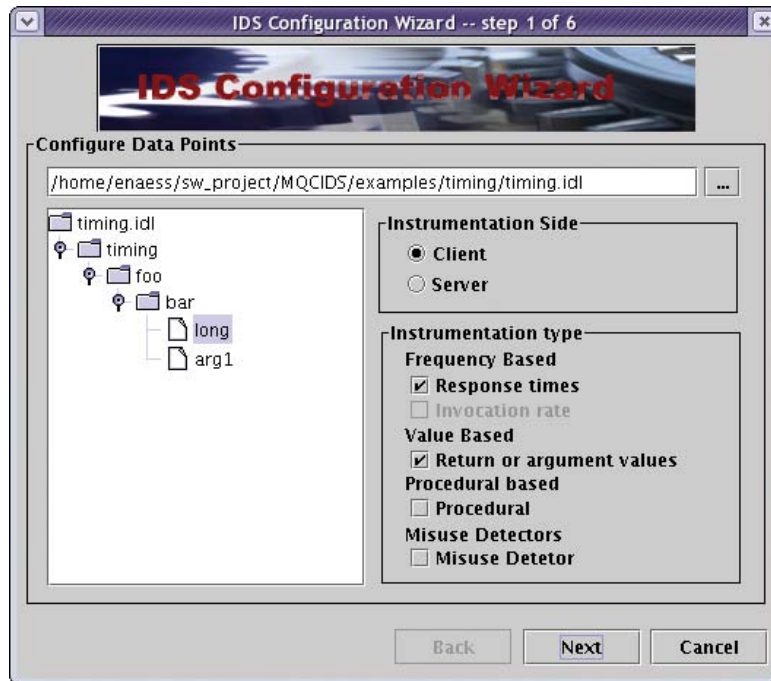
IDS Configuration Wizard -- step 1 of 6

IDS Configuration Wizard

Configure Data Points

/home/enaess/sw_project/MQCIDS/examples/timing/timing.idl

...

timing.idl
timing
foo
bar
long
arg1

Instrumentation Side
Client
Server

Instrumentation type
Frequency Based
Response times
Invocation rate
Value Based
Return or argument values
Procedural based
Procedural
Misuse Detectors
Misuse Detetor

Back
Next
Cancel